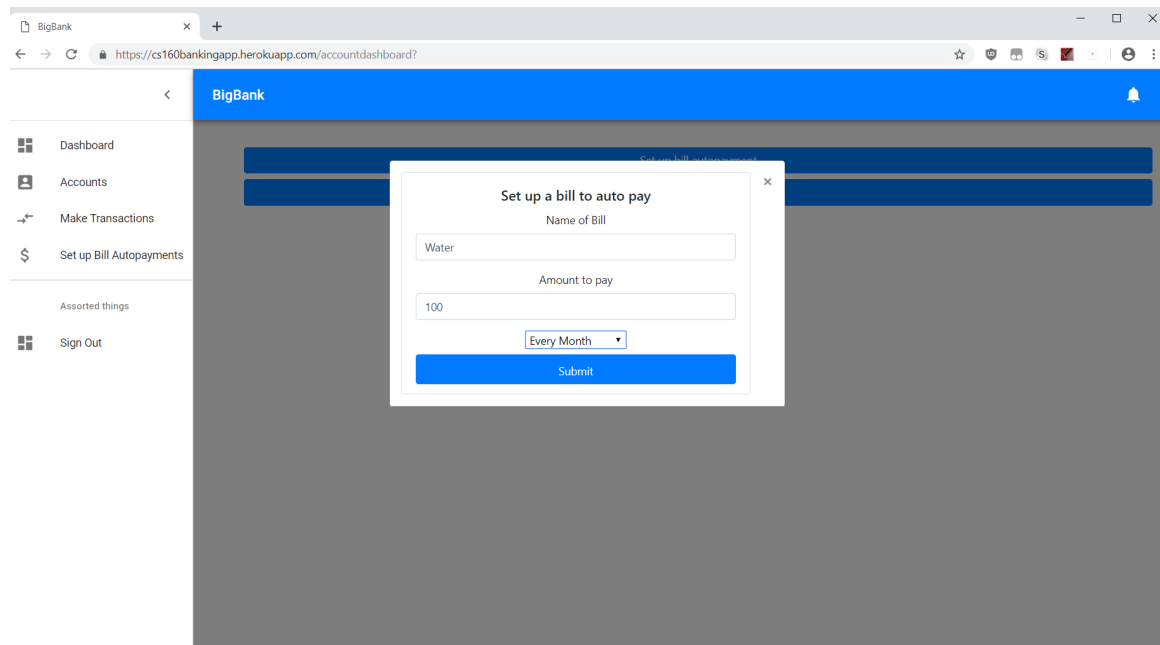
BigBank ×

https://cs160bankingapp.herokuapp.com/accountdashboard?

BigBank

Dashboard

Accounts

Make Transactions

Set up Bill Autopayments

Assorted things

Sign Out

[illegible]

Set up a bill to auto pay

Name of Bill

Water

Amount to pay

100

Every Month

Submit

×